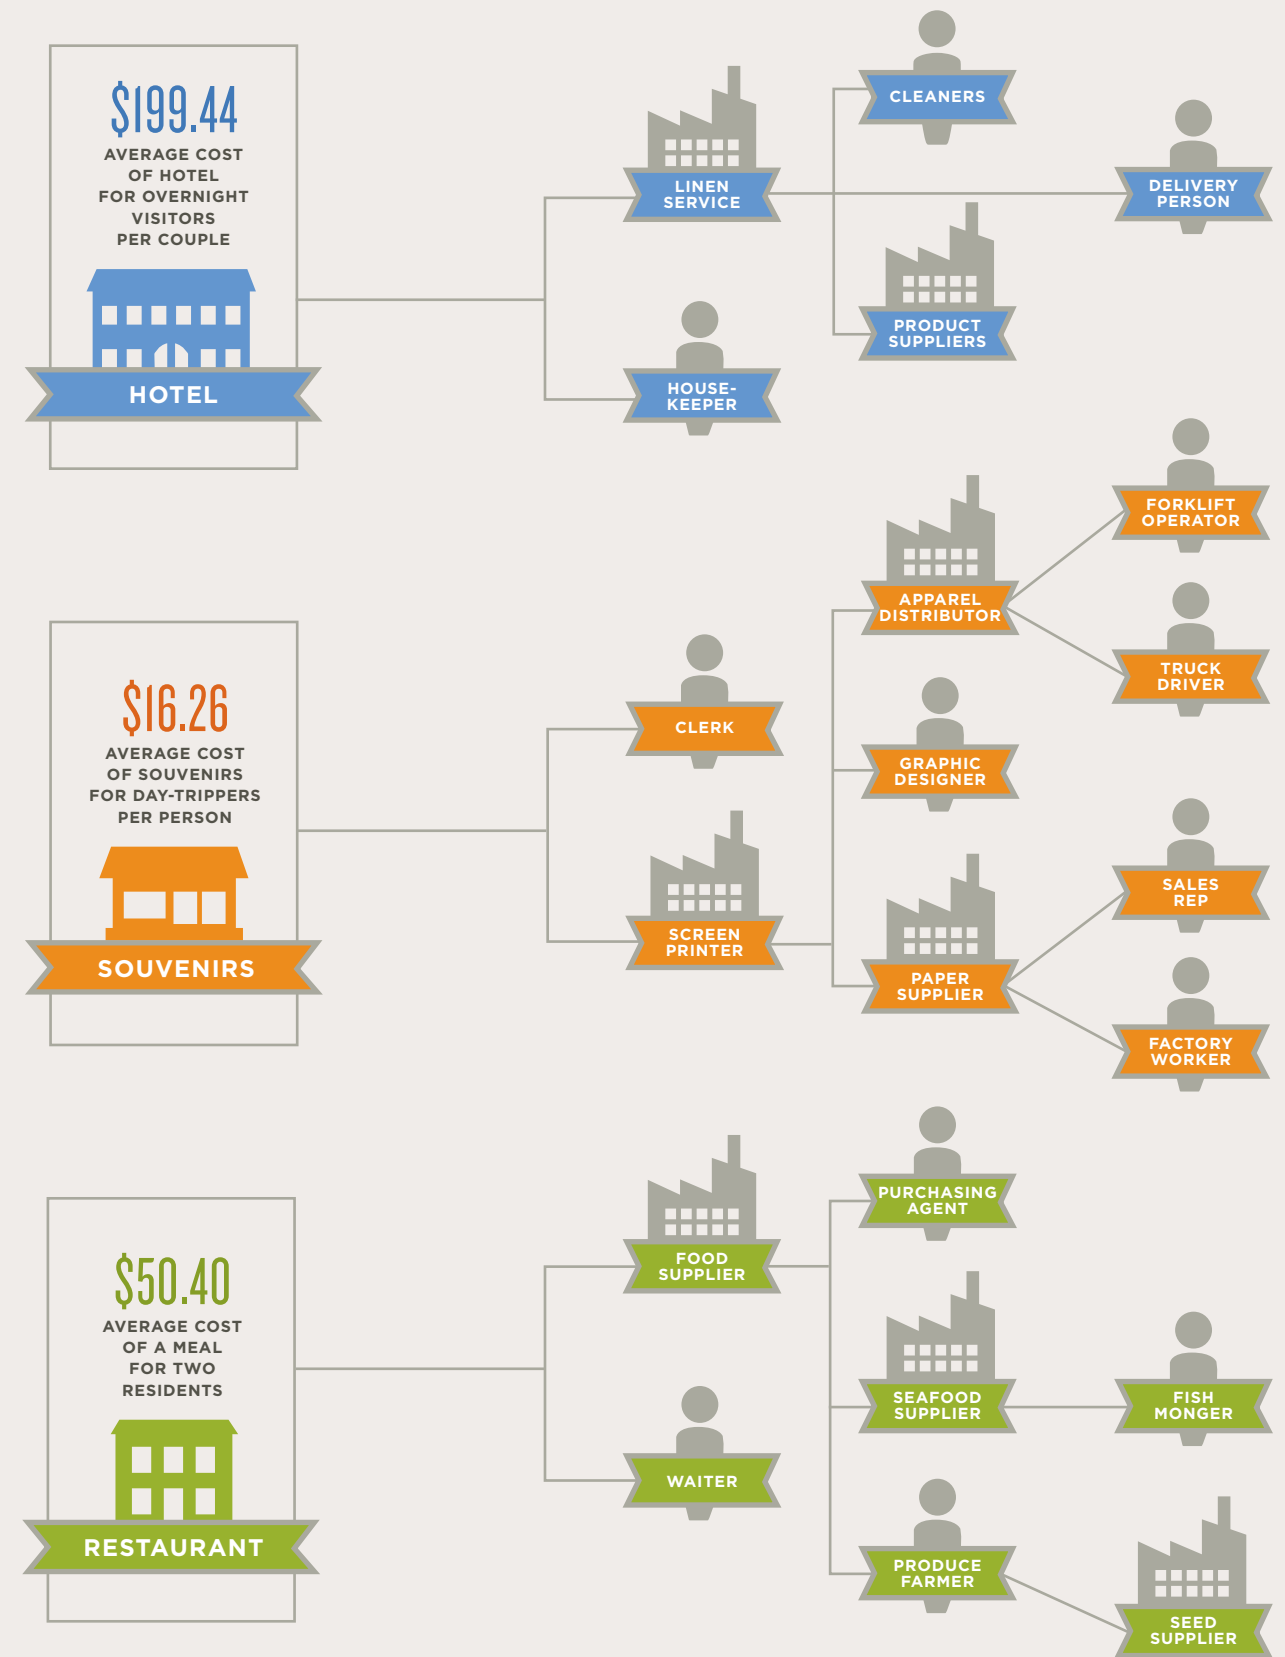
$199.44
AVERAGE COST OF HOTEL FOR OVERNIGHT VISITORS PER COUPLE

HOTEL

LINEN SERVICE

HOUSEKEEPER

CLEANERS

DELIVERY PERSON

PRODUCT SUPPLIERS

$16.26
AVERAGE COST OF SOUVENIRS FOR DAY-TRIPPERS PER PERSON

SOUVENIRS

CLERK

SCREEN PRINTER

APPAREL DISTRIBUTOR

FORKLIFT OPERATOR

TRUCK DRIVER

GRAPHIC DESIGNER

PAPER SUPPLIER

SALES REP

FACTORY WORKER

$50.40
AVERAGE COST OF A MEAL FOR TWO RESIDENTS

RESTAURANT

FOOD SUPPLIER

WAITER

PURCHASING AGENT

SEAFOOD SUPPLIER

FISH MONGER

PRODUCE FARMER

SEED SUPPLIER